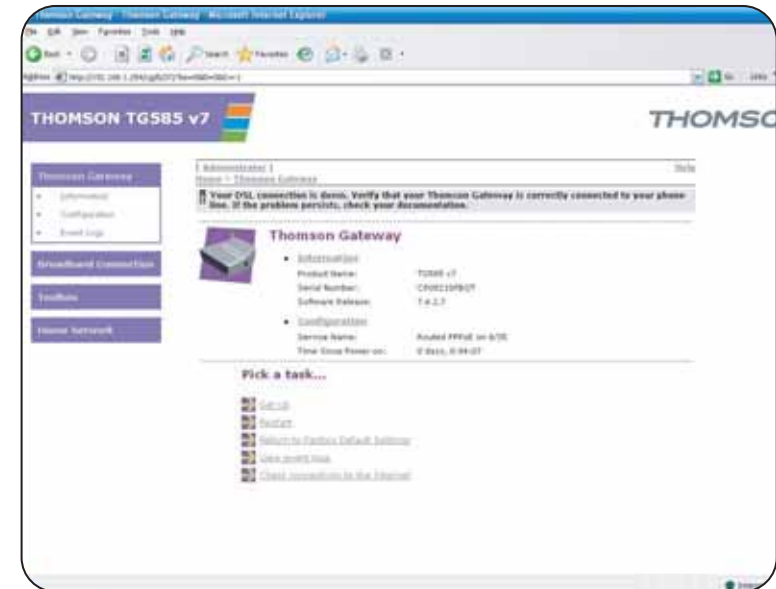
Thomson Gateway - Thomson Gateway - Microsoft Internet Explorer

File Edit View Favorites Tools Help

Back Search Favorites

Address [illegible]

Go Links

THOMSON TG585 v7

THOMSO

Thomson Gateway
Information
Configuration
Event Logs

Broadband Connection

Toolbox

Home Network

Administrator
Home > Thomson Gateway

Help

Your DSL connection is down. Verify that your Thomson Gateway is correctly connected to your phone line. If the problem persists, check your documentation.

Thomson Gateway

Information
Product Name: TG585 v7
Serial Number: CP0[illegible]
Software Release: 7.4.2.7

Configuration
Service Name: Routed PPPoE on 8/35
Time Since Power-on: 0 days, 0:04:07

Pick a task...

Set up
Restart
Return to Factory Default Settings
View event logs
Check connection to the Internet

Internet